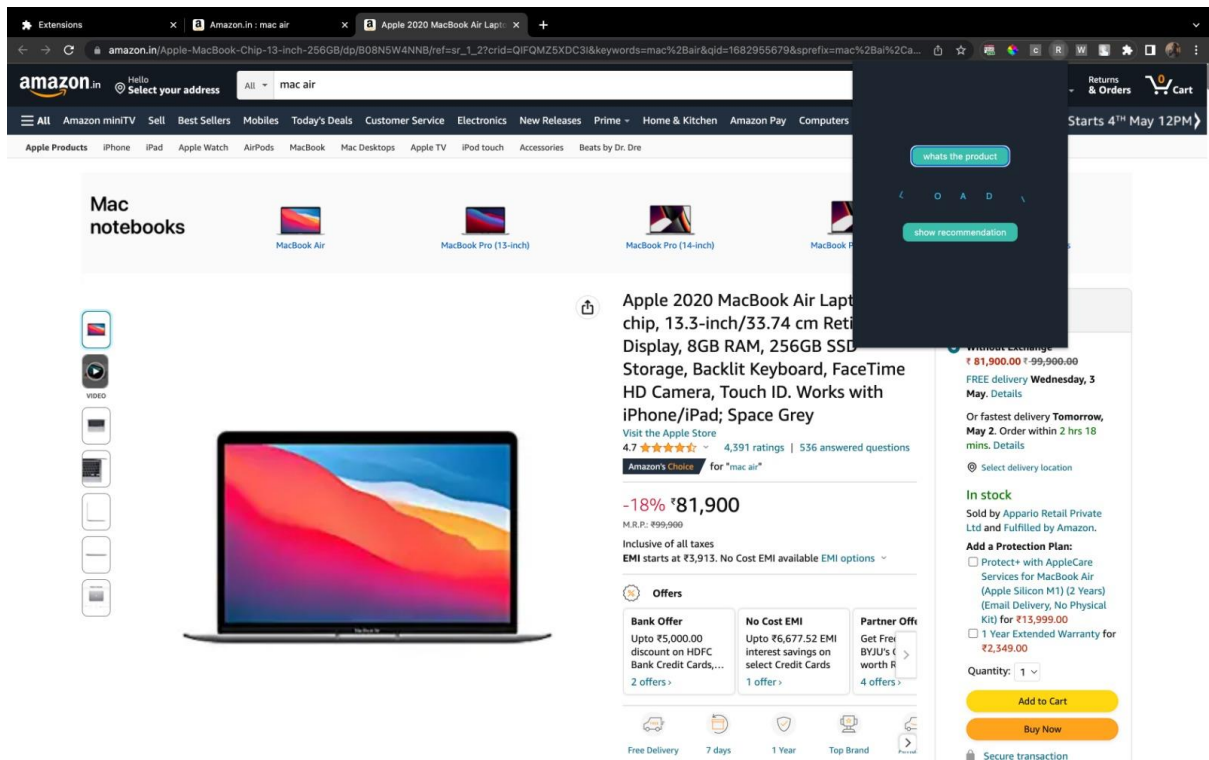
Extensions
Amazon.in : mac air
Apple 2020 MacBook Air Lapto
amazon.in/Apple-MacBook-Chip-13-inch-256GB/dp/B08N5W4NNB/ref=sr_1_2?crid=QIFQMZ5XDC3I&keywords=mac%2Bair&qid=1682955679&sprefix=mac%2Bai%2Ca...

amazon.in Hello Select your address All mac air Returns & Orders 0 Cart

All Amazon miniTV Sell Best Sellers Mobiles Today's Deals Customer Service Electronics New Releases Prime Home & Kitchen Amazon Pay Computers Starts 4TH May 12PM

Apple Products iPhone iPad Apple Watch AirPods MacBook Mac Desktops Apple TV iPod touch Accessories Beats by Dr. Dre

whats the product
L O A D
show recommendation

Mac notebooks
MacBook Air
MacBook Pro (13-inch)
MacBook Pro (14-inch)
MacBook P

VIDEO

Apple 2020 MacBook Air Lapt chip, 13.3-inch/33.74 cm Reti Display, 8GB RAM, 256GB SSD Storage, Backlit Keyboard, FaceTime HD Camera, Touch ID. Works with iPhone/iPad; Space Grey
Visit the Apple Store
4.7 4,391 ratings | 536 answered questions
Amazon's Choice for "mac air"

-18% ₹81,900
M.R.P.: ₹99,900
Inclusive of all taxes
EMI starts at ₹3,913. No Cost EMI available EMI options

Offers
Bank Offer
Upto ₹5,000.00 discount on HDFC Bank Credit Cards,...
2 offers ›
No Cost EMI
Upto ₹6,677.52 EMI interest savings on select Credit Cards
1 offer ›
Partner Offe
Get Free BYJU's ( worth R
4 offers ›

Free Delivery
7 days
1 Year
Top Brand

Without Exchange
₹ 81,900.00 ₹ 99,900.00
FREE delivery Wednesday, 3 May. Details
Or fastest delivery Tomorrow, May 2. Order within 2 hrs 18 mins. Details
Select delivery location
In stock
Sold by Appario Retail Private Ltd and Fulfilled by Amazon.
Add a Protection Plan:
Protect+ with AppleCare Services for MacBook Air (Apple Silicon M1) (2 Years) (Email Delivery, No Physical Kit) for ₹13,999.00
1 Year Extended Warranty for ₹2,349.00
Quantity: 1
Add to Cart
Buy Now
Secure transaction